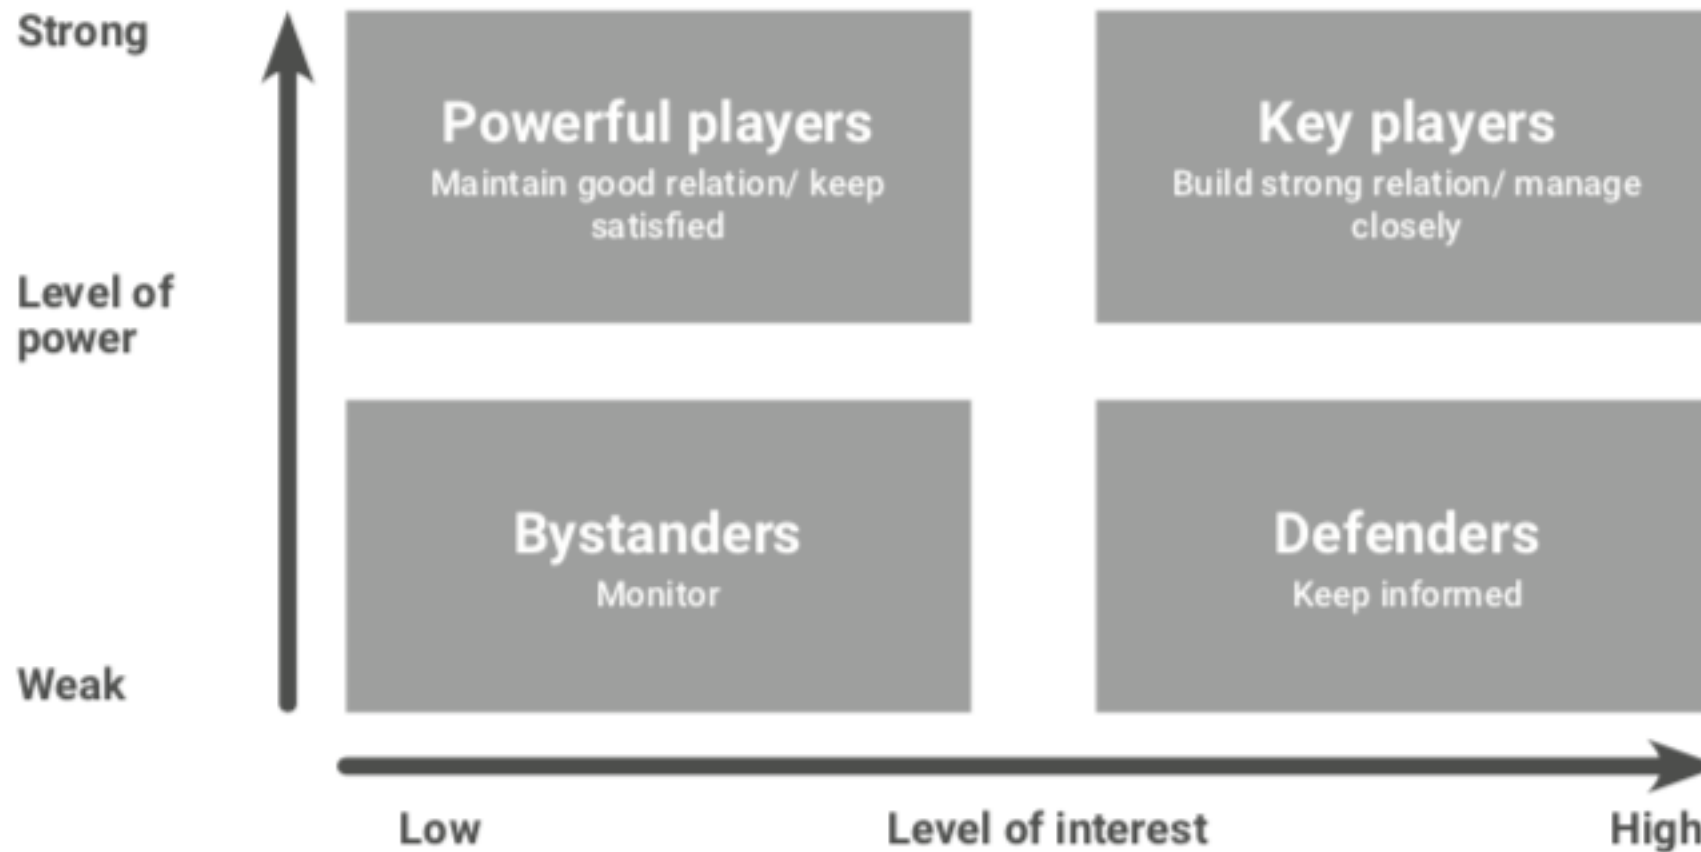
Strong

Level of power

Weak

Powerful players
Maintain good relation/ keep satisfied

Key players
Build strong relation/ manage closely

Bystanders
Monitor

Defenders
Keep informed

Low

Level of interest

High